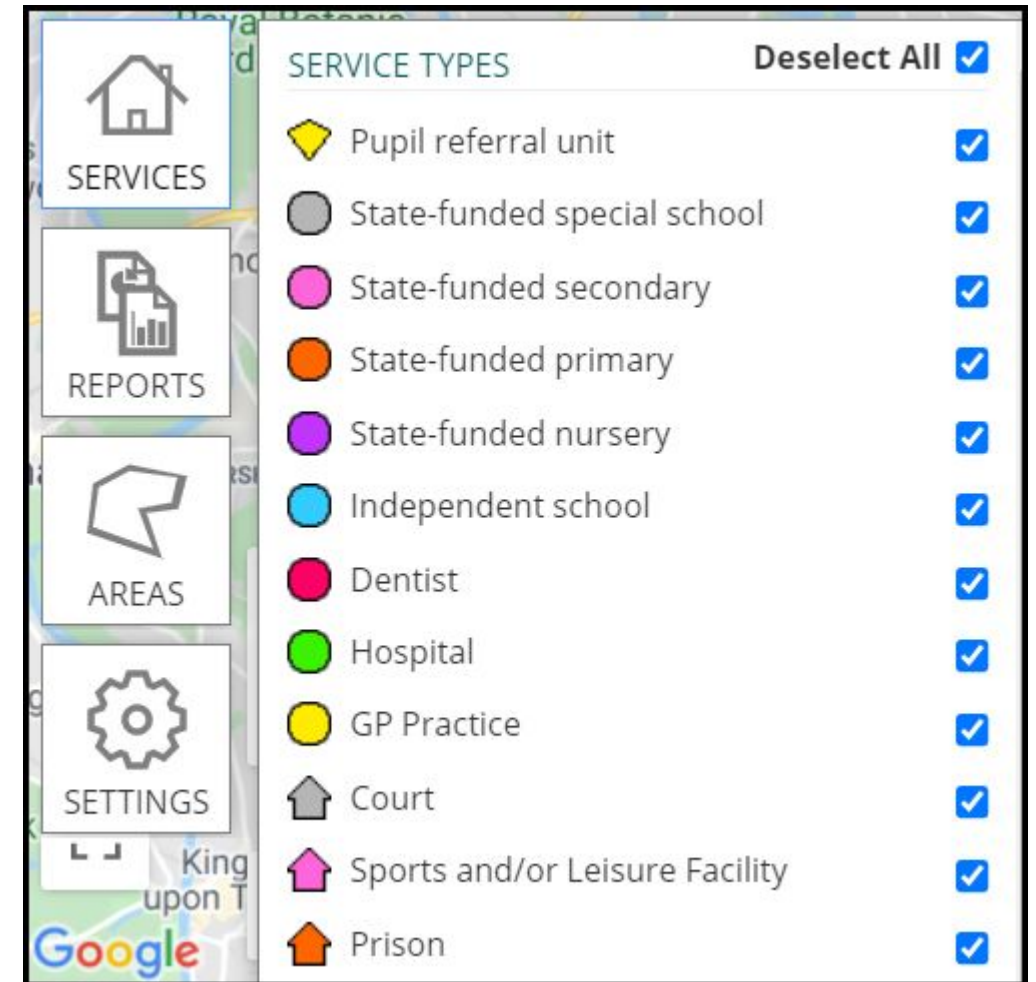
SERVICES

REPORTS

AREAS

SETTINGS

King upon T

Google

SERVICE TYPES

Deselect All

Pupil referral unit

State-funded special school

State-funded secondary

State-funded primary

State-funded nursery

Independent school

Dentist

Hospital

GP Practice

Court

Sports and/or Leisure Facility

Prison